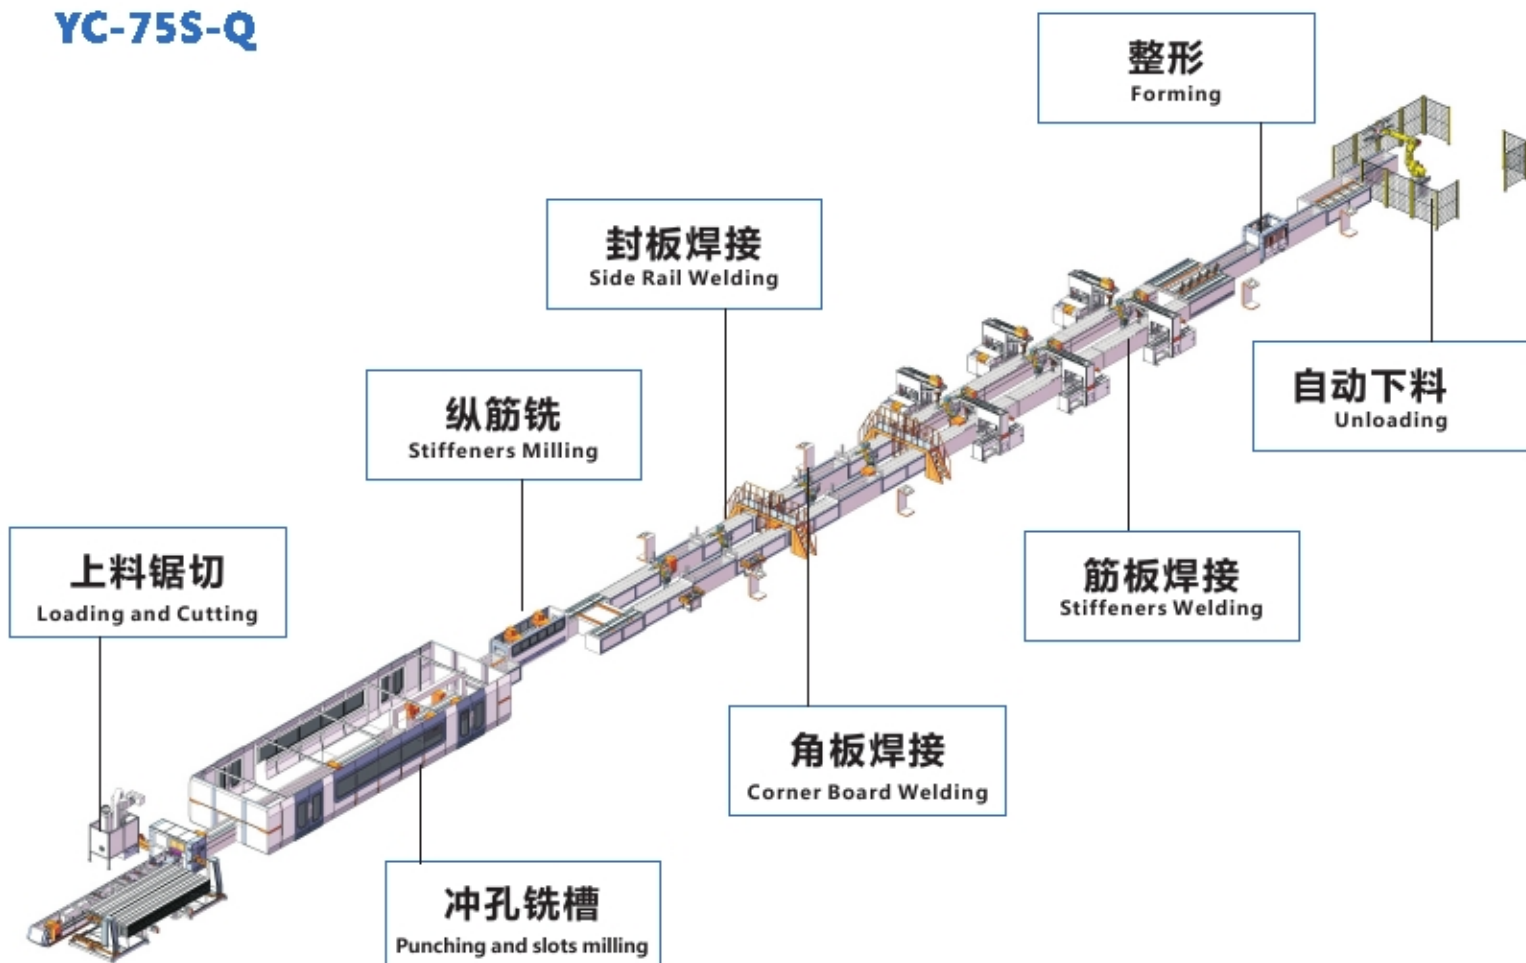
YC-75S-Q

整形
Forming

封板焊接
Side Rail Welding

纵筋铣
Stiffeners Milling

自动下料
Unloading

上料锯切
Loading and Cutting

筋板焊接
Stiffeners Welding

角板焊接
Corner Board Welding

冲孔铣槽
Punching and slots milling